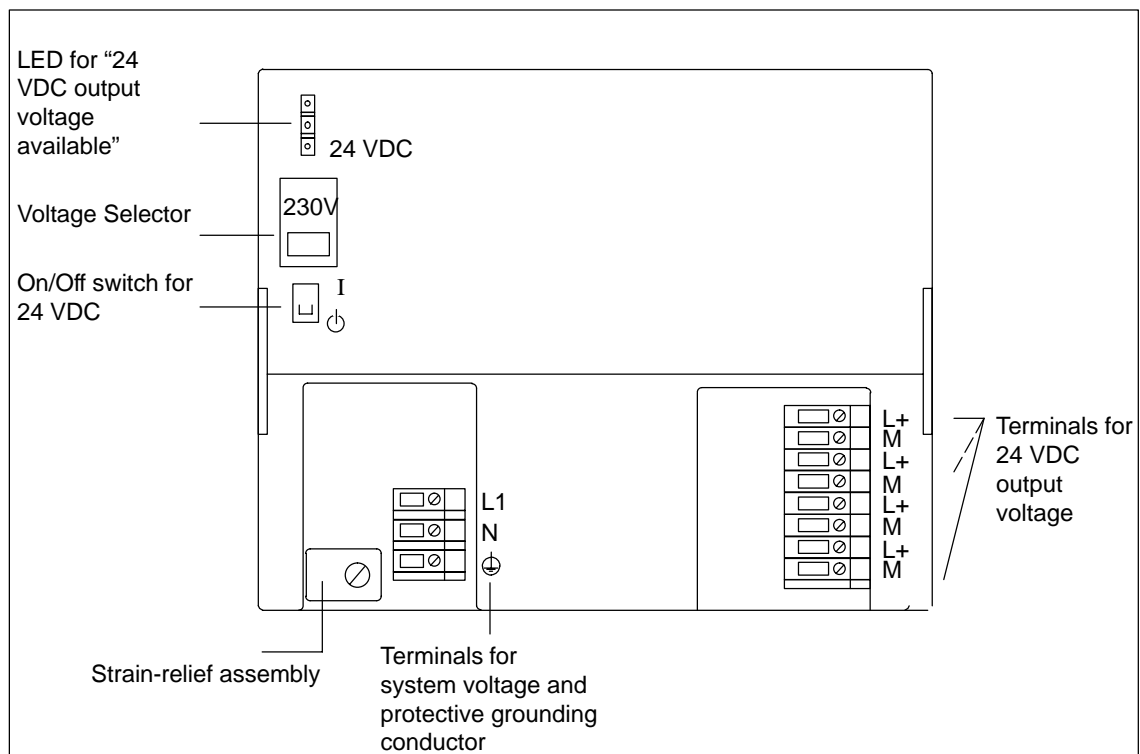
LED for "24 VDC output voltage available"

24 VDC

230V

Voltage Selector

On/Off switch for 24 VDC

I

L+
M
L+
M
L+
M
L+
M

Terminals for 24 VDC output voltage

L1
N

Strain-relief assembly

Terminals for system voltage and protective grounding conductor